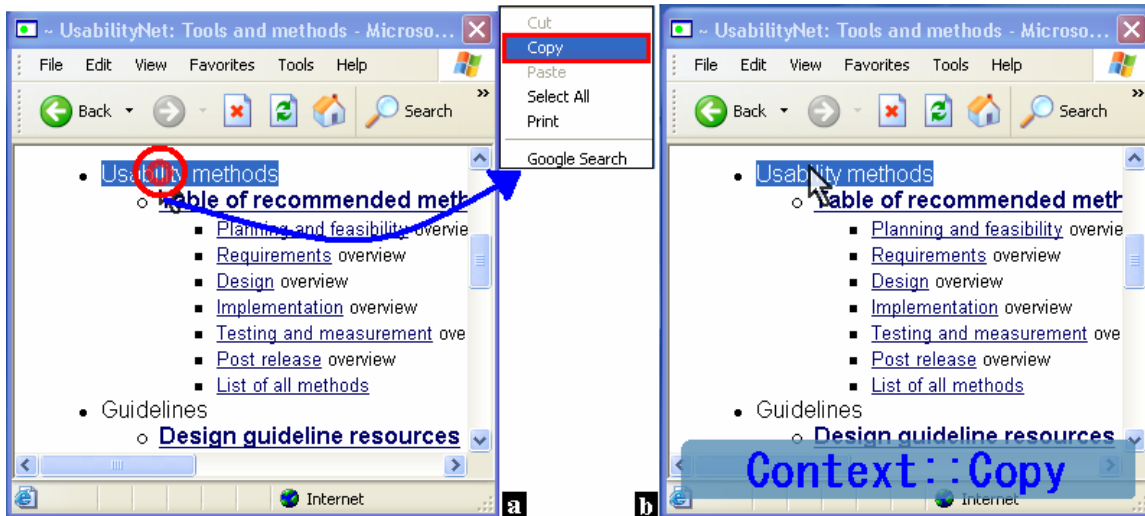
~ UsabilityNet: Tools and methods - Microso...

File Edit View Favorites Tools Help

Back Search

- Usability methods
  - Table of recommended meth
    - Planning and feasibility overvie
    - Requirements overview
    - Design overview
    - Implementation overview
    - Testing and measurement ove
    - Post release overview
    - List of all methods
- Guidelines
  - Design guideline resources

Internet

Cut
Copy
Paste
Select All
Print
Google Search

a

~ UsabilityNet: Tools and methods - Microso...

File Edit View Favorites Tools Help

Back Search

- Usability methods
  - Table of recommended meth
    - Planning and feasibility overvie
    - Requirements overview
    - Design overview
    - Implementation overview
    - Testing and measurement ove
    - Post release overview
    - List of all methods
- Guidelines
  - Design guideline resources

Internet

Context::Copy

b